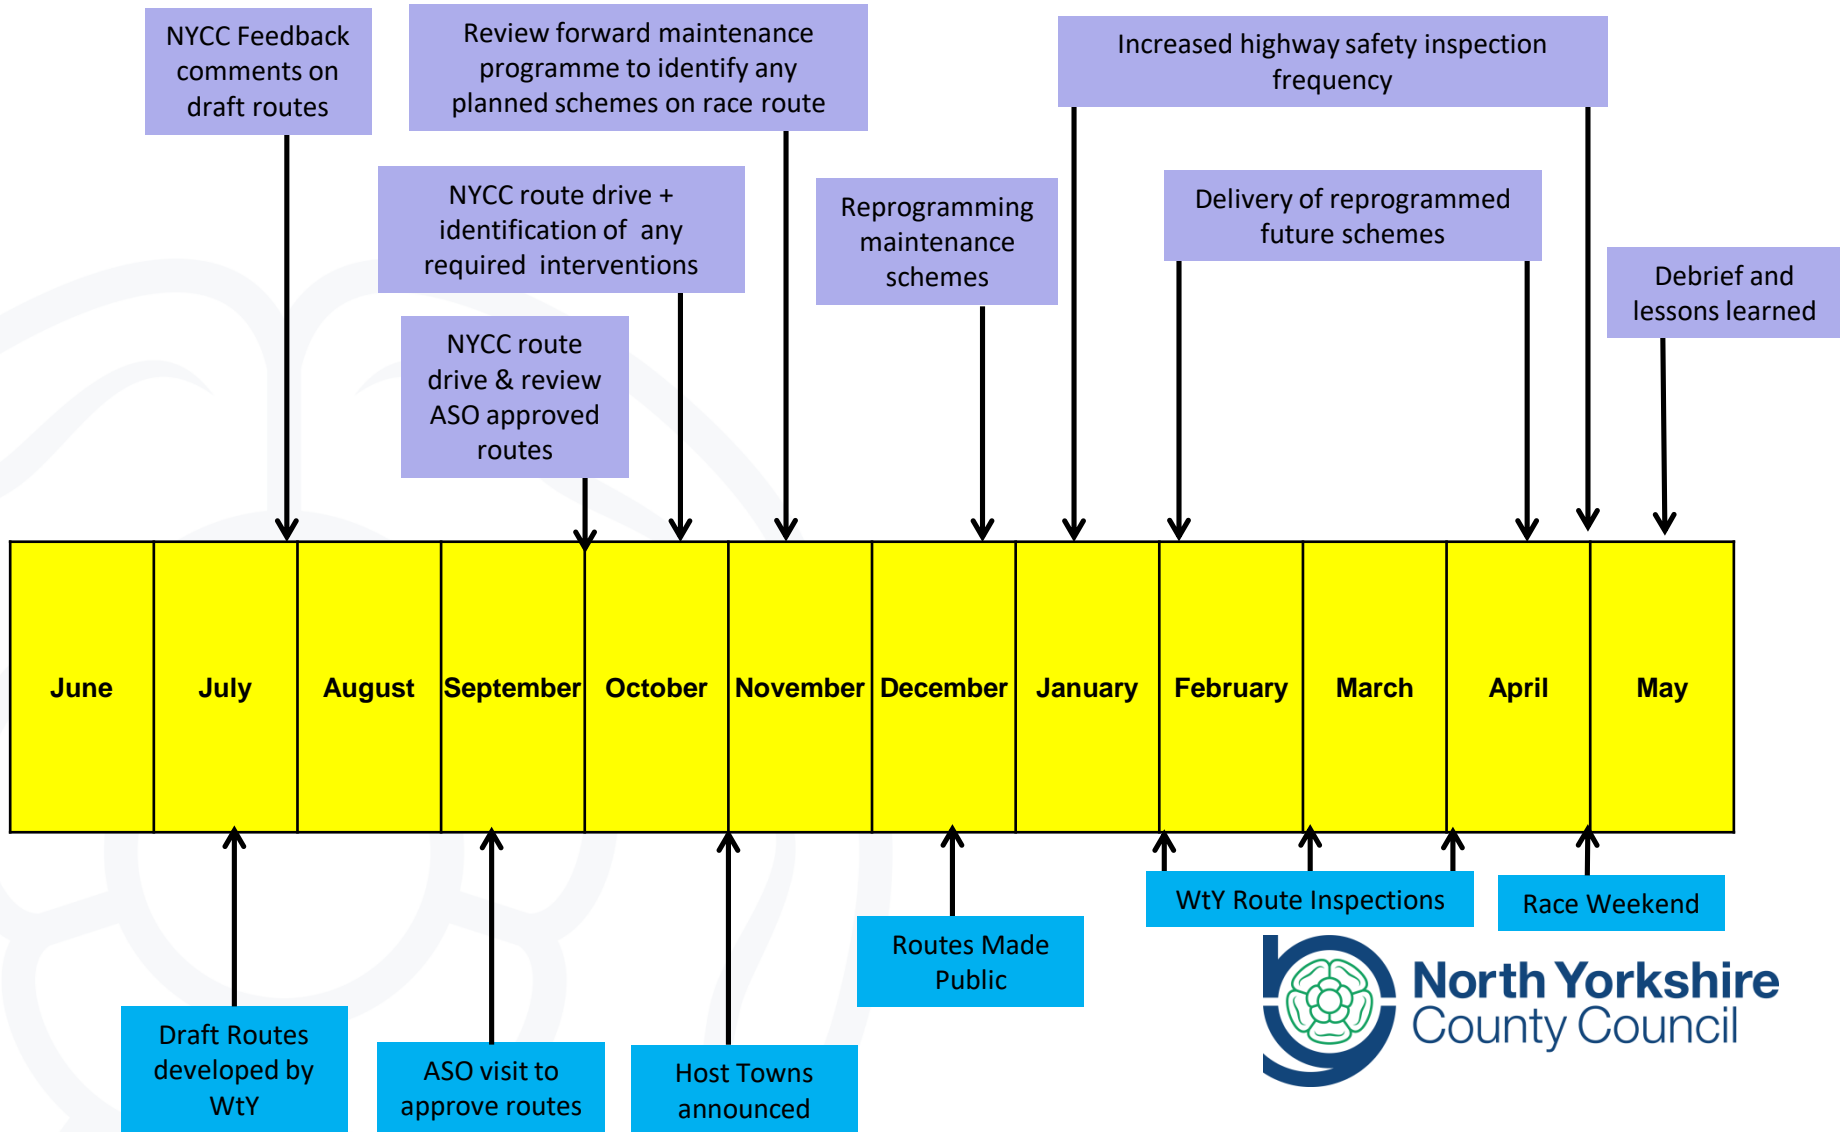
NYCC Feedback comments on draft routes

Review forward maintenance programme to identify any planned schemes on race route

Increased highway safety inspection frequency

NYCC route drive + identification of any required interventions

Reprogramming maintenance schemes

Delivery of reprogrammed future schemes

Debrief and lessons learned

NYCC route drive & review ASO approved routes

| June | July | August | September | October | November | December | January | February | March | April | May |
|---|---|---|---|---|---|---|---|---|---|---|---|

WtY Route Inspections

Race Weekend

Routes Made Public

North Yorkshire County Council

Draft Routes developed by WtY

ASO visit to approve routes

Host Towns announced